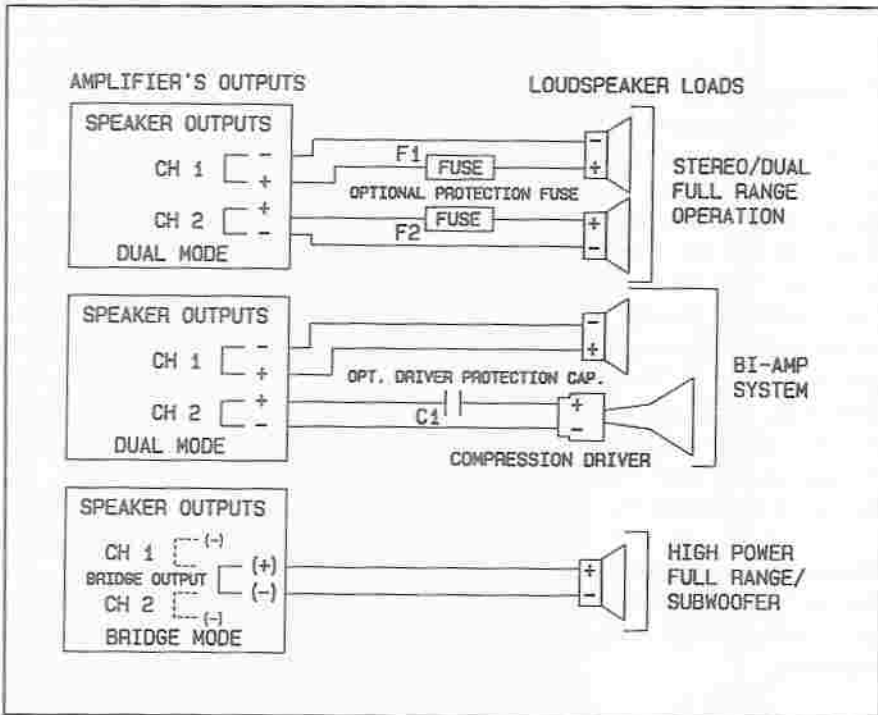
AMPLIFIER'S OUTPUTS

LOUDSPEAKER LOADS

SPEAKER OUTPUTS

CH 1 − +

F1 FUSE

OPTIONAL PROTECTION FUSE

CH 2 + −

FUSE F2

DUAL MODE

− +

+ −

STEREO/DUAL FULL RANGE OPERATION

SPEAKER OUTPUTS

CH 1 − +

OPT. DRIVER PROTECTION CAP.

CH 2 + −

C1

DUAL MODE

− +

+ −

COMPRESSION DRIVER

BI-AMP SYSTEM

SPEAKER OUTPUTS

CH 1 (−)

BRIDGE OUTPUT (+) (−)

CH 2 (−)

BRIDGE MODE

+ −

HIGH POWER FULL RANGE/ SUBWOOFER